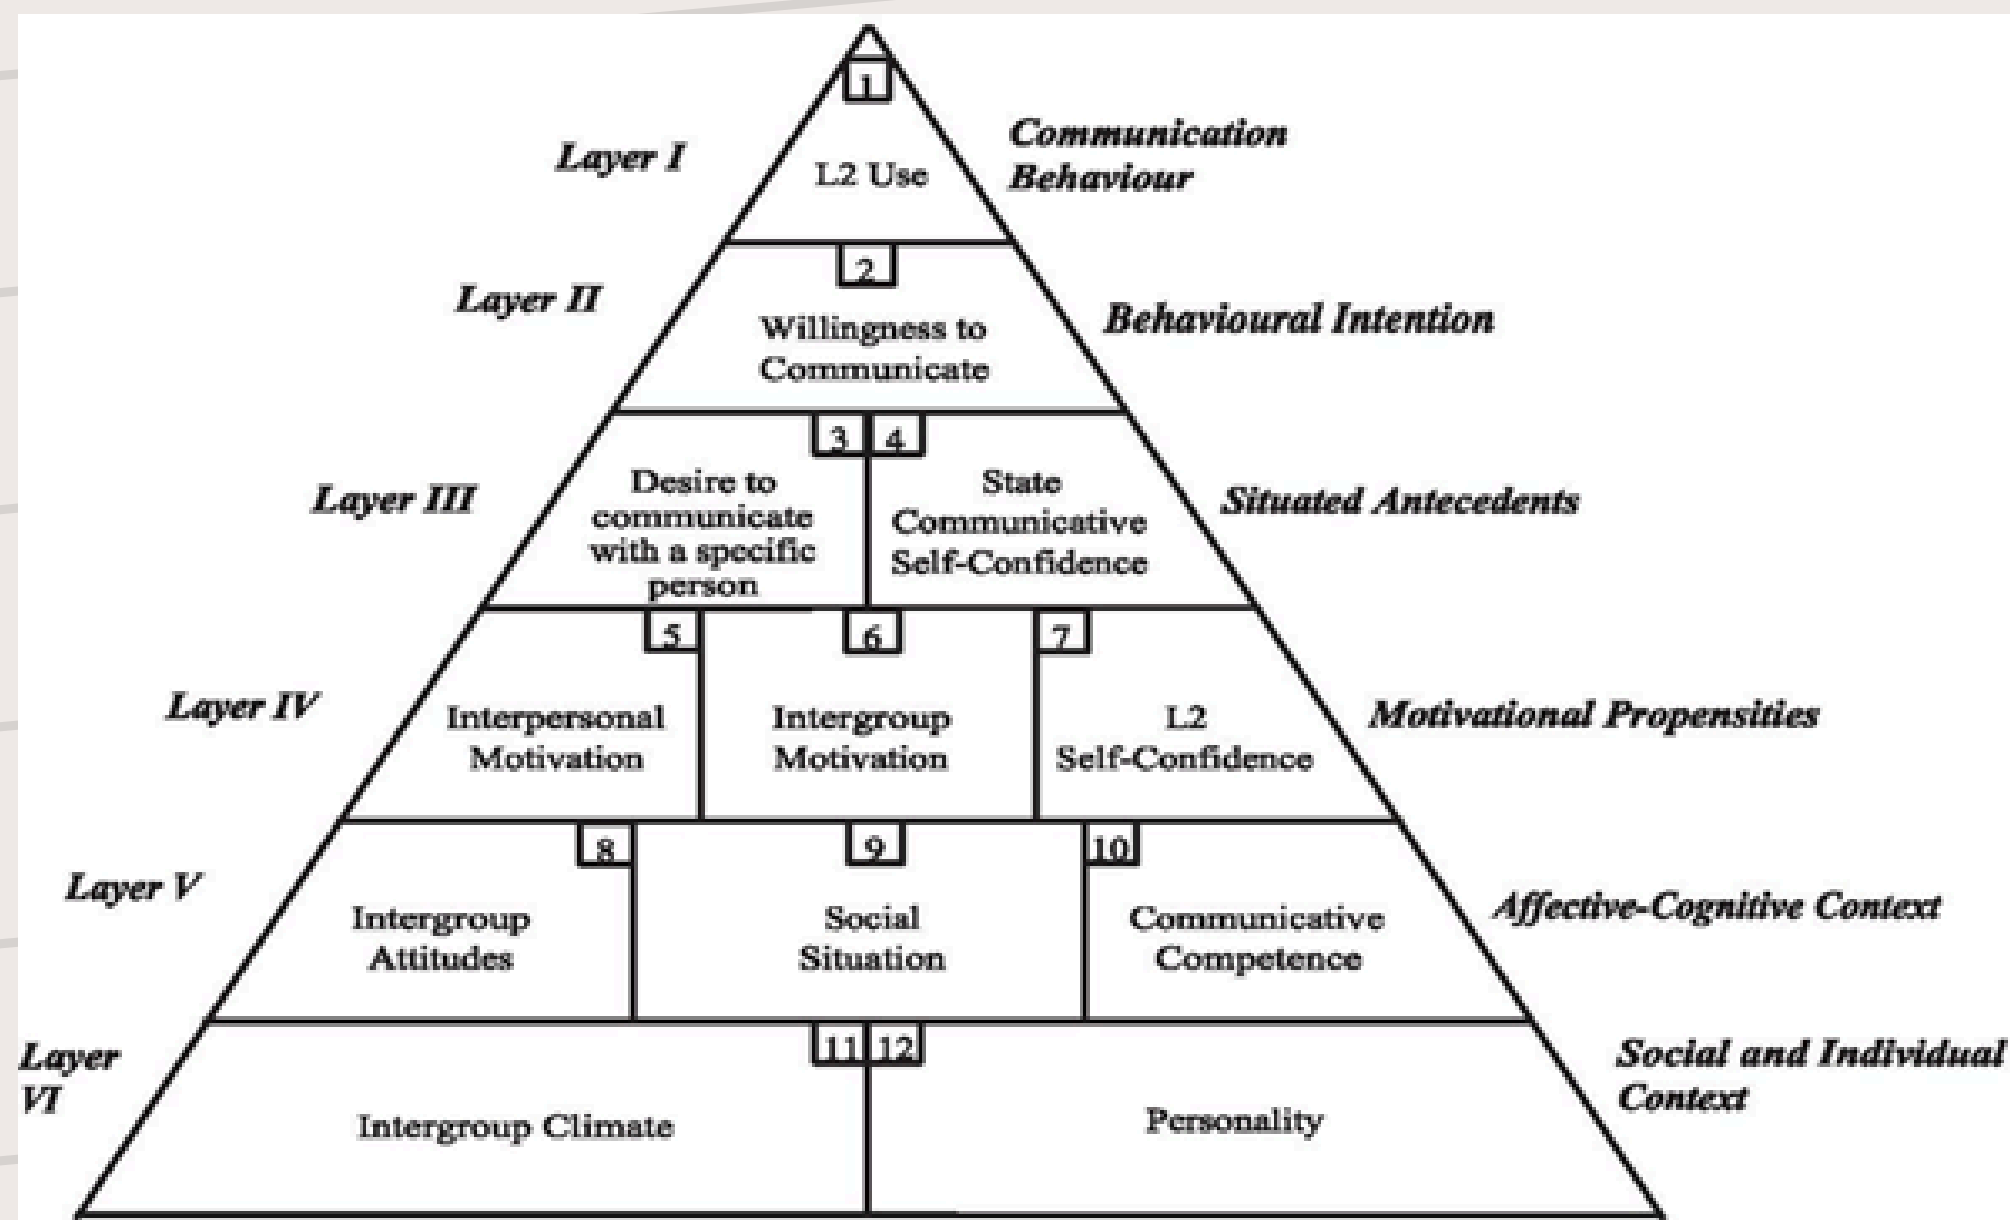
1
Layer I
L2 Use
Communication Behaviour

2
Layer II
Willingness to Communicate
Behavioural Intention

3 4
Layer III
Desire to communicate with a specific person
State Communicative Self-Confidence
Situated Antecedents

5 6 7
Layer IV
Interpersonal Motivation
Intergroup Motivation
L2 Self-Confidence
Motivational Propensities

8 9 10
Layer V
Intergroup Attitudes
Social Situation
Communicative Competence
Affective-Cognitive Context

11 12
Layer VI
Intergroup Climate
Personality
Social and Individual Context